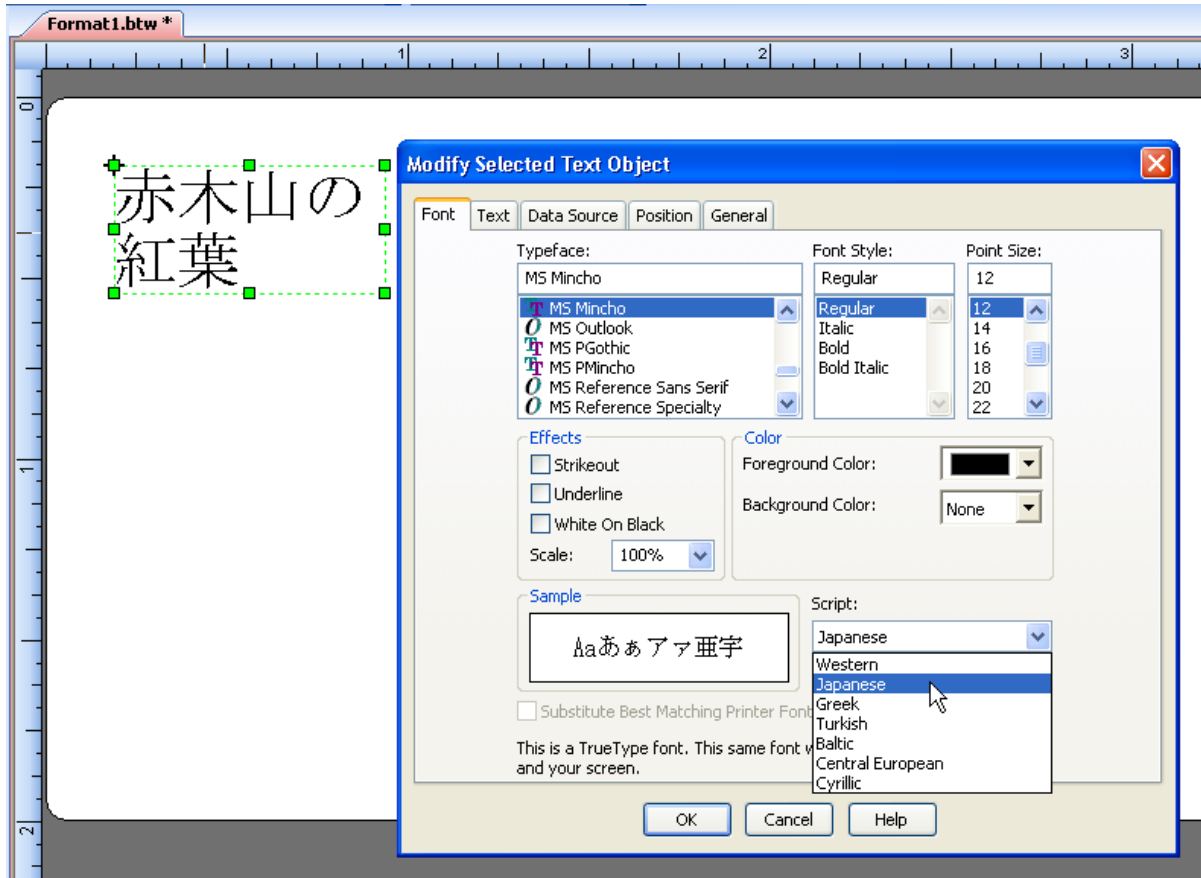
Format1.btw *

1 2 3

0 1 2

赤木山の紅葉

Modify Selected Text Object

Font | Text | Data Source | Position | General

Typeface:
MS Mincho
MS Mincho
MS Outlook
MS PGothic
MS PMincho
MS Reference Sans Serif
MS Reference Specialty

Font Style:
Regular
Regular
Italic
Bold
Bold Italic

Point Size:
12
12
14
16
18
20
22

Effects
Strikeout
Underline
White On Black
Scale: 100%

Color
Foreground Color:
Background Color: None

Sample
Aaあぁアァ亜宇

Script:
Japanese
Western
Japanese
Greek
Turkish
Baltic
Central European
Cyrillic

Substitute Best Matching Printer Font

This is a TrueType font. This same font w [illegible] and your screen.

OK | Cancel | Help